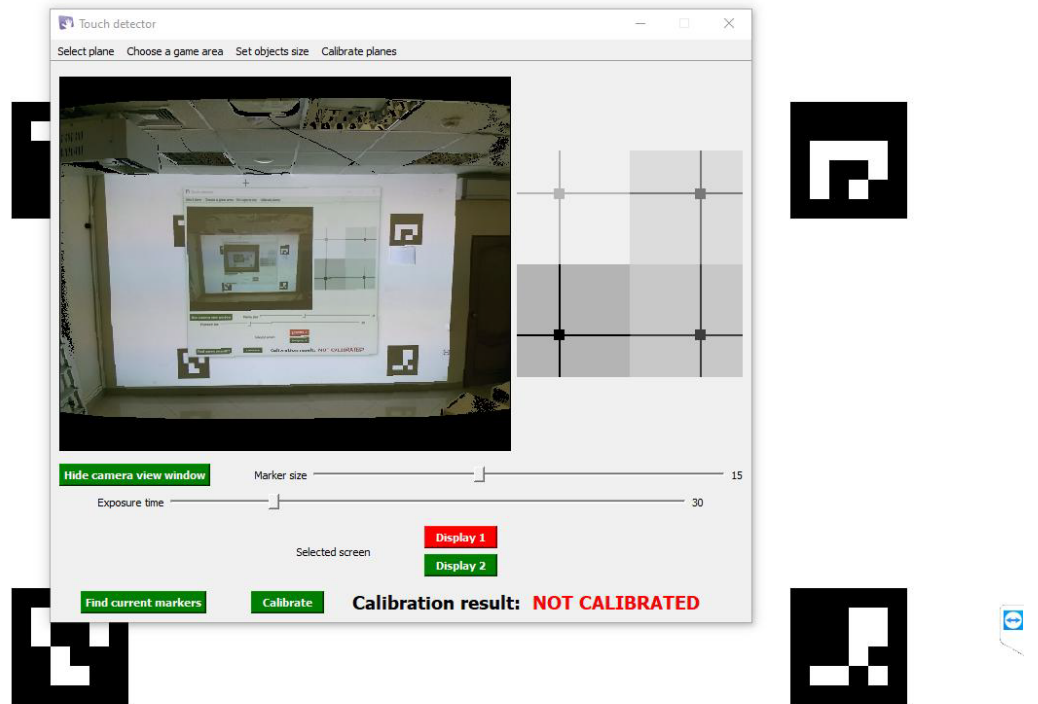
Touch detector

Select plane Choose a game area Set objects size Calibrate planes

Hide camera view window

Marker size

15

Exposure time

30

Selected screen

Display 1

Display 2

Find current markers

Calibrate

Calibration result: NOT CALIBRATED